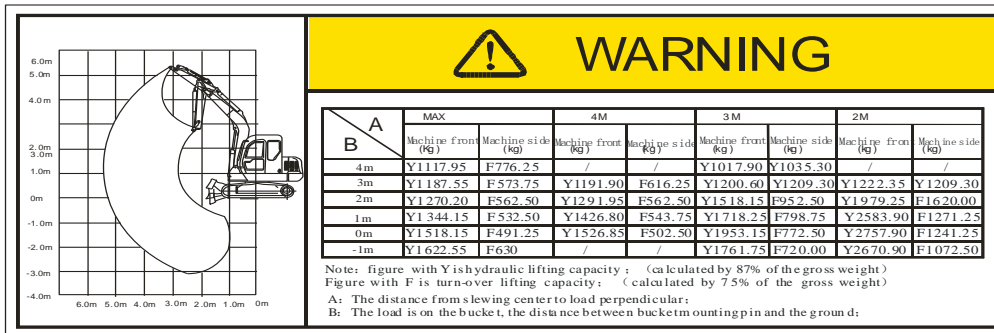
6.0m
5.0m
4.0m
2.0m
3.0m
1.0m
0m
-1.0m
-2.0m
-3.0m
-4.0m
6.0m 5.0m 4.0m 3.0m 2.0m 1.0m 0m

WARNING

| A / B | MAX | | 4M | | 3M | | 2M | |
|---|---|---|---|---|---|---|---|---|
| | Machine front (kg) | Machine side (kg) | Machine front (kg) | Machine side (kg) | Machine front (kg) | Machine side (kg) | Machine front (kg) | Machine side (kg) |
| 4m | Y1117.95 | F776.25 | / | / | Y1017.90 | Y1035.30 | / | / |
| 3m | Y1187.55 | F573.75 | Y1191.90 | F616.25 | Y1200.60 | Y1209.30 | Y1222.35 | Y1209.30 |
| 2m | Y1270.20 | F562.50 | Y1291.95 | F562.50 | Y1518.15 | F952.50 | Y1979.25 | F1620.00 |
| 1m | Y1344.15 | F532.50 | Y1426.80 | F543.75 | Y1718.25 | F798.75 | Y2583.90 | F1271.25 |
| 0m | Y1518.15 | F491.25 | Y1526.85 | F502.50 | Y1953.15 | F772.50 | Y2757.90 | F1241.25 |
| -1m | Y1622.55 | F630 | / | / | Y1761.75 | F720.00 | Y2670.90 | F1072.50 |

Note: figure with Y is hydraulic lifting capacity; (calculated by 87% of the gross weight)
Figure with F is turn-over lifting capacity; (calculated by 75% of the gross weight)
A: The distance from slewing center to load perpendicular;
B: The load is on the bucket, the distance between bucket mounting pin and the ground;